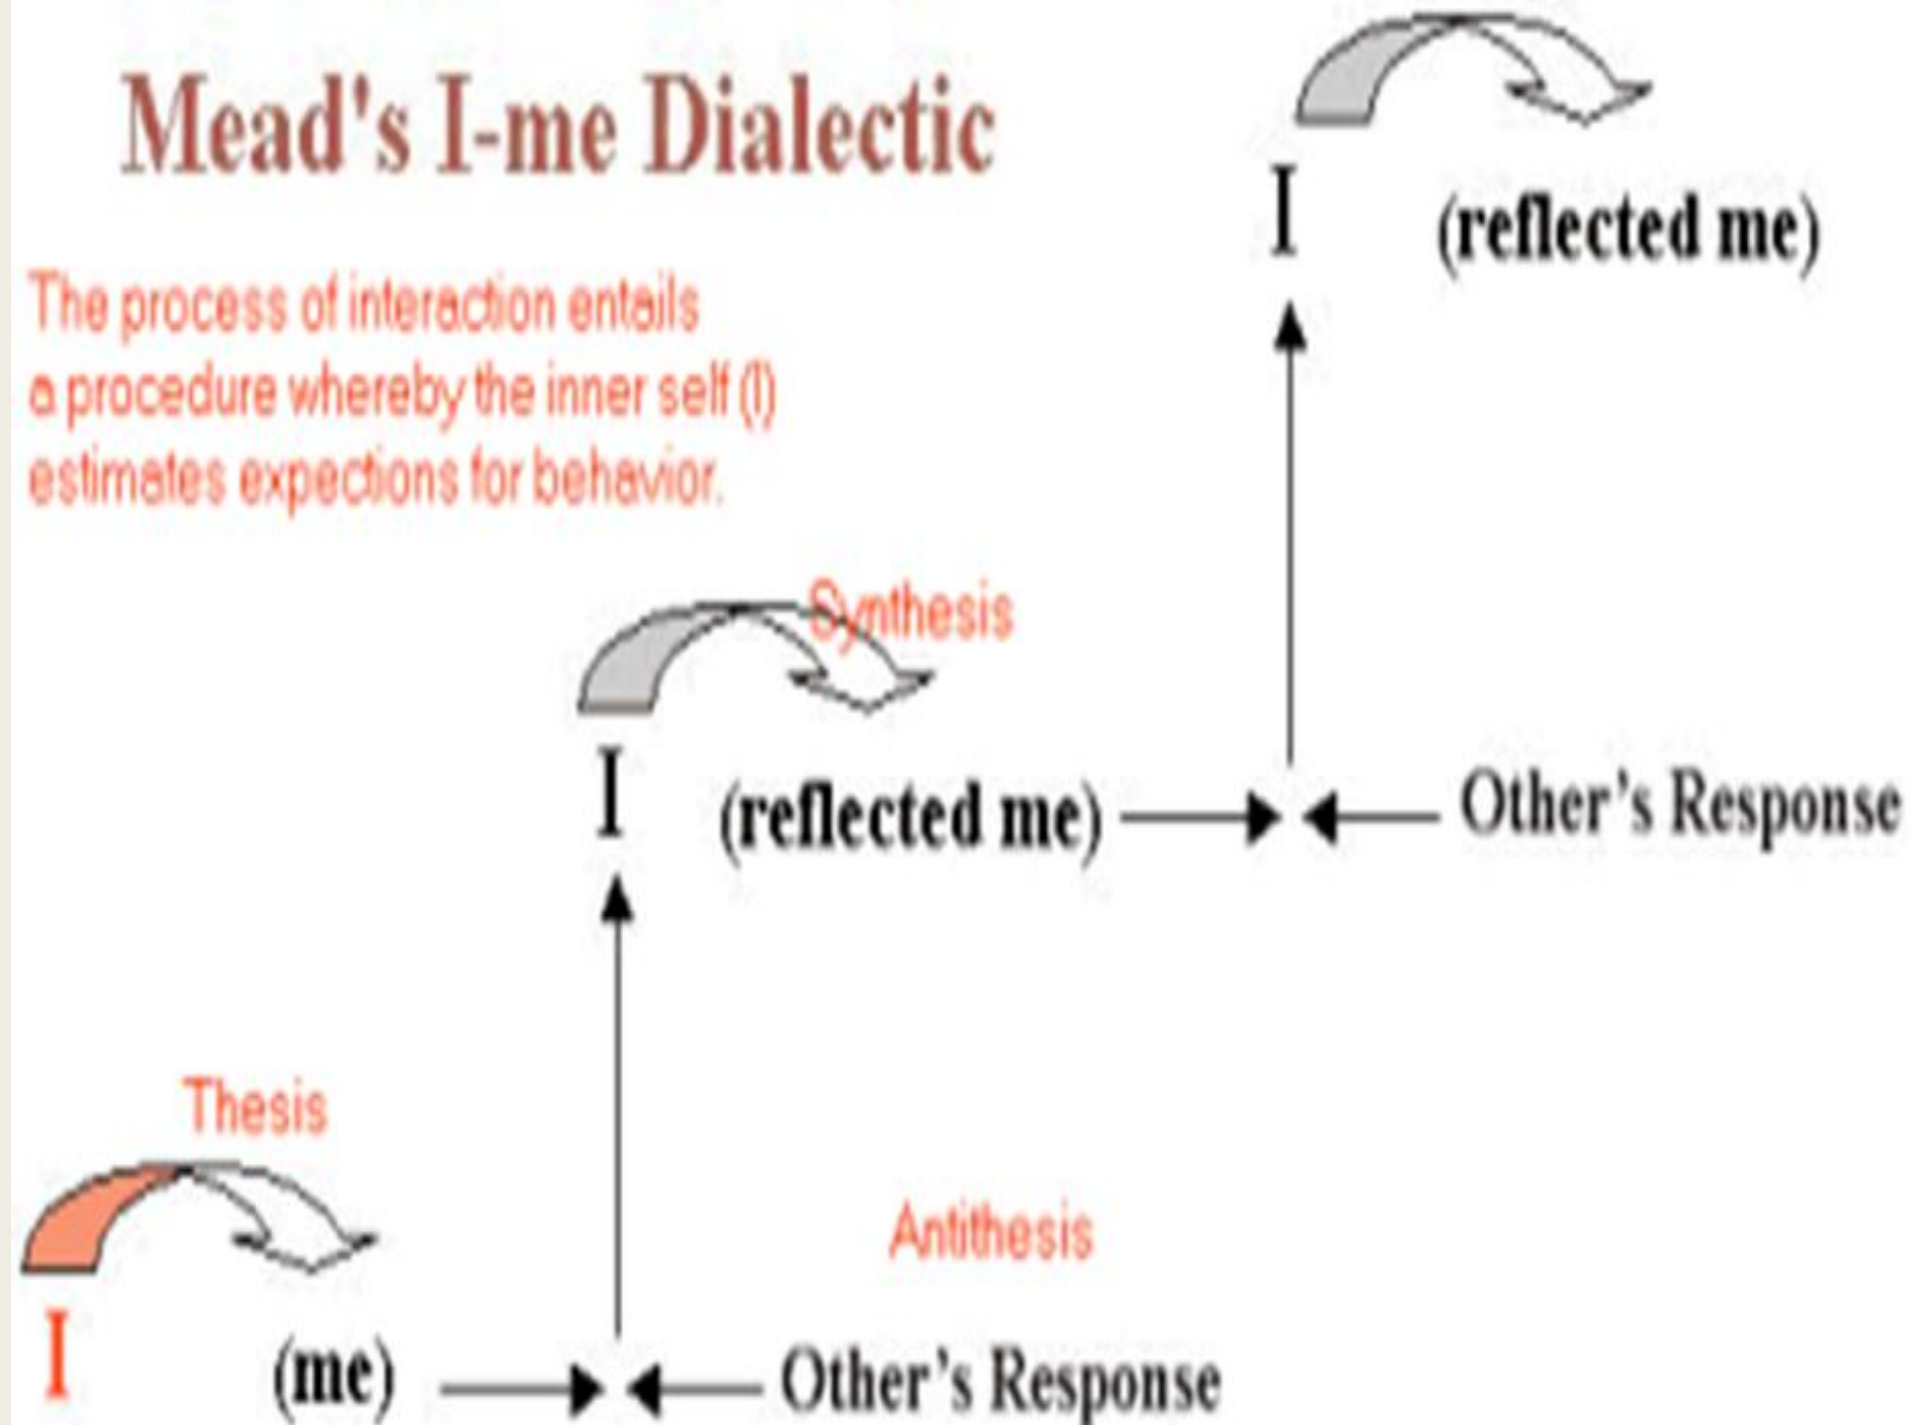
Mead's I-me Dialectic

The process of interaction entails a procedure whereby the inner self (I) estimates expections for behavior.

I (reflected me)

Synthesis

I (reflected me)

Other's Response

Thesis

Antithesis

I (me)

Other's Response